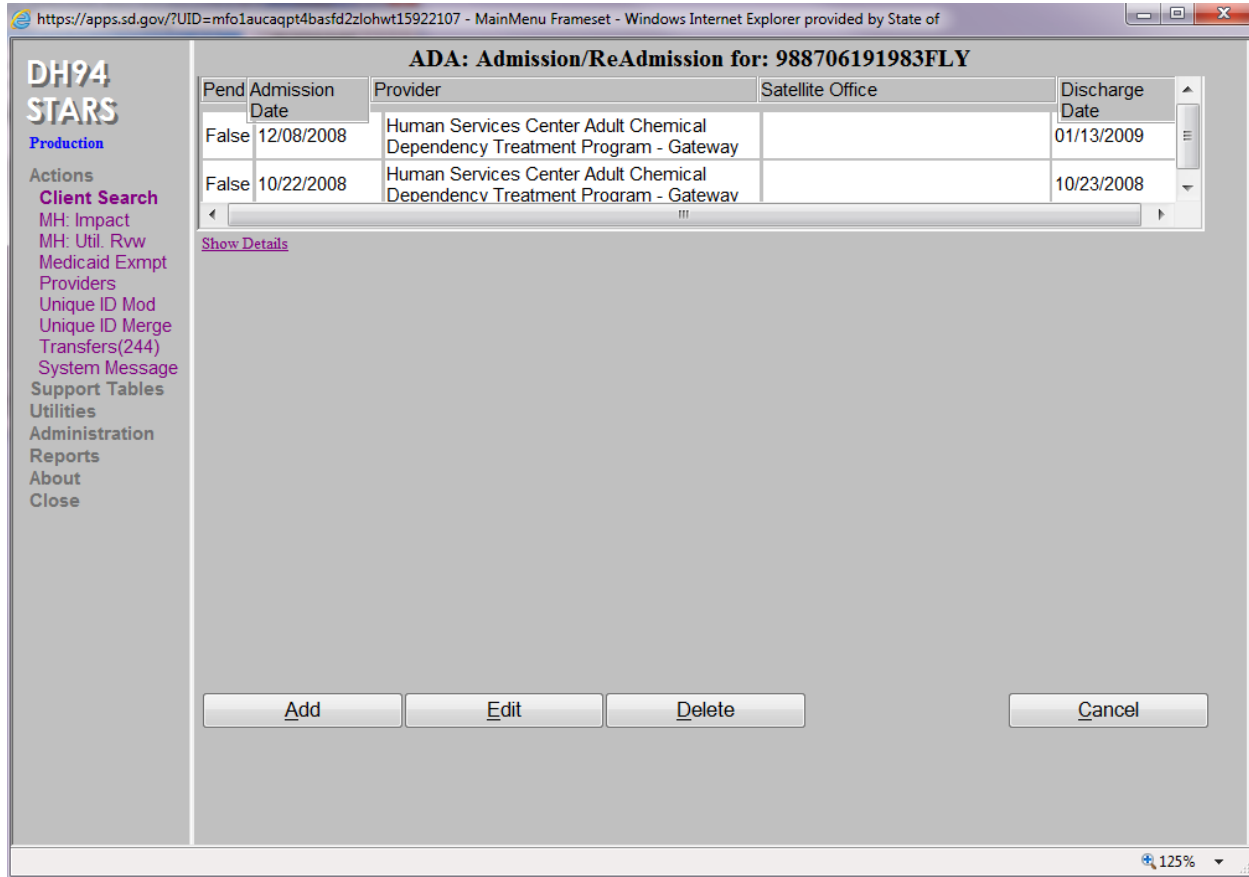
https://apps.sd.gov/?UID=mfo1aucaqpt4basfd2zlohwt15922107 - MainMenu Frameset - Windows Internet Explorer provided by State of

DH94
STARS
Production

Actions
Client Search
MH: Impact
MH: Util. Rvw
Medicaid Exmpt
Providers
Unique ID Mod
Unique ID Merge
Transfers(244)
System Message
Support Tables
Utilities
Administration
Reports
About
Close

ADA: Admission/ReAdmission for: 988706191983FLY

| Pend | Admission Date | Provider | Satellite Office | Discharge Date |
|---|---|---|---|---|
| False | 12/08/2008 | Human Services Center Adult Chemical Dependency Treatment Program - Gateway | | 01/13/2009 |
| False | 10/22/2008 | Human Services Center Adult Chemical Dependency Treatment Program - Gateway | | 10/23/2008 |

Show Details

Add
Edit
Delete
Cancel

125%